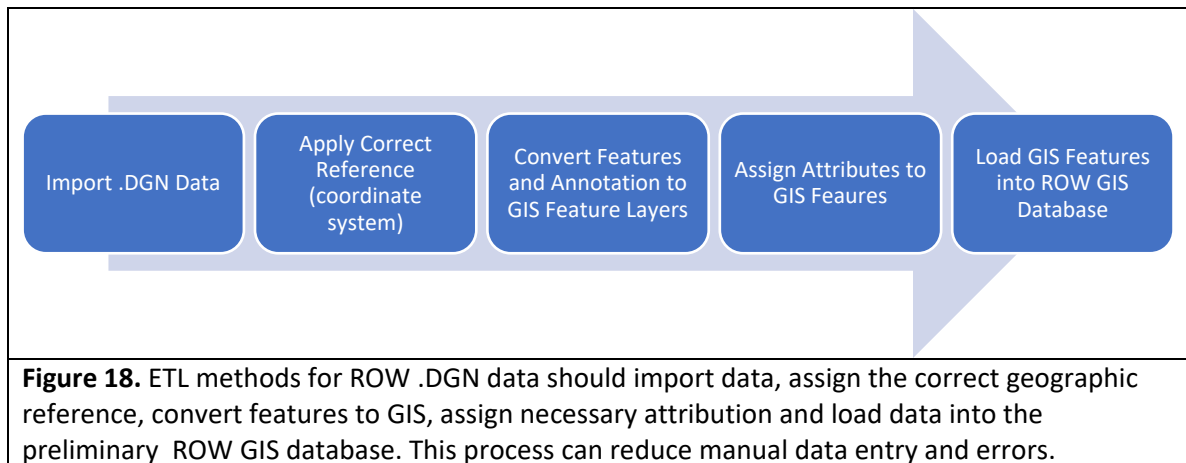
Import .DGN Data

Apply Correct Reference (coordinate system)

Convert Features and Annotation to GIS Feature Layers

Assign Attributes to GIS Feaures

Load GIS Features into ROW GIS Database

**Figure 18.** ETL methods for ROW .DGN data should import data, assign the correct geographic reference, convert features to GIS, assign necessary attribution and load data into the preliminary ROW GIS database. This process can reduce manual data entry and errors.